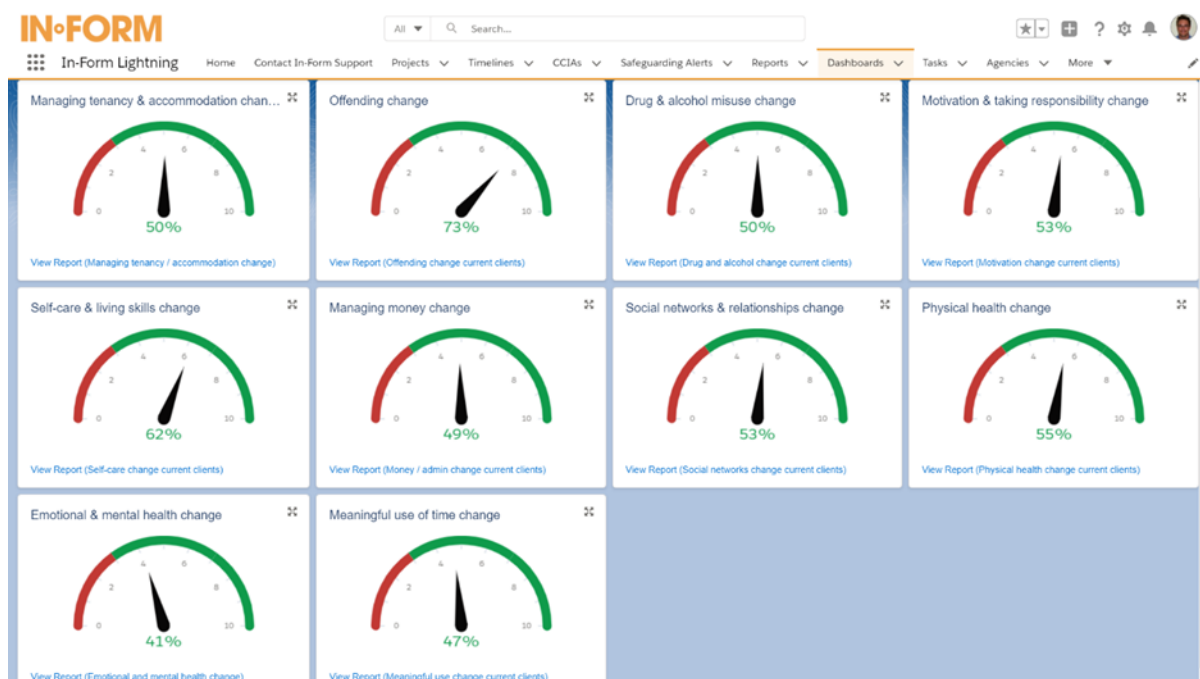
IN•FORM

All ▾ Search...

In-Form Lightning Home Contact In-Form Support Projects Timelines CCIAs Safeguarding Alerts Reports Dashboards Tasks Agencies More ▾

Managing tenancy & accommodation chan...
0 2 4 6 8 10
50%
View Report (Managing tenancy / accommodation change)

Offending change
0 2 4 6 8 10
73%
View Report (Offending change current clients)

Drug & alcohol misuse change
0 2 4 6 8 10
50%
View Report (Drug and alcohol change current clients)

Motivation & taking responsibility change
0 2 4 6 8 10
53%
View Report (Motivation change current clients)

Self-care & living skills change
0 2 4 6 8 10
62%
View Report (Self-care change current clients)

Managing money change
0 2 4 6 8 10
49%
View Report (Money / admin change current clients)

Social networks & relationships change
0 2 4 6 8 10
53%
View Report (Social networks change current clients)

Physical health change
0 2 4 6 8 10
55%
View Report (Physical health change current clients)

Emotional & mental health change
0 2 4 6 8 10
41%
View Report (Emotional and mental health change)

Meaningful use of time change
0 2 4 6 8 10
47%
View Report (Meaningful use change current clients)